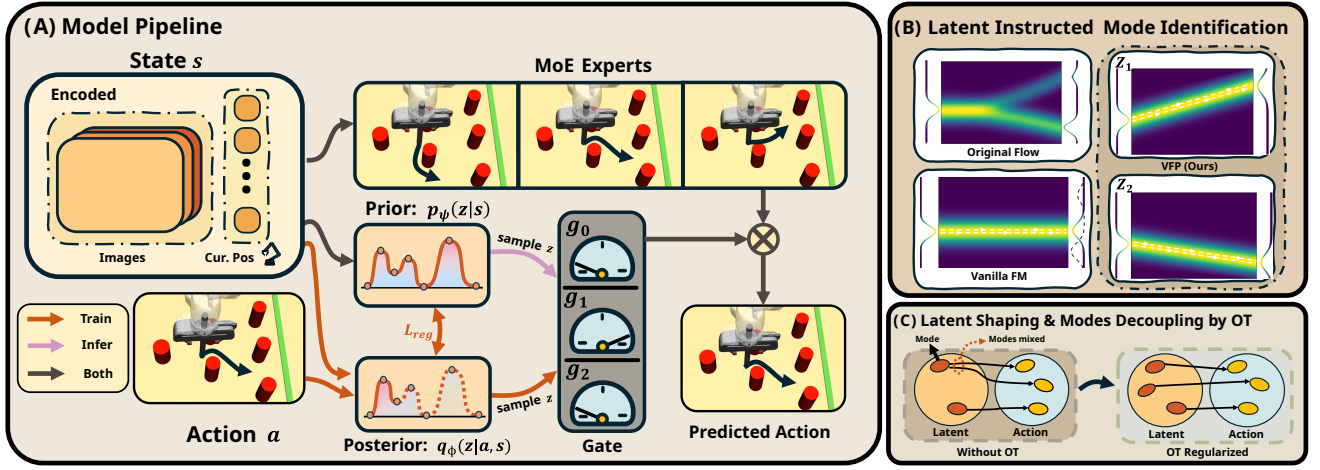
(A) Model Pipeline

State $s$

Encoded

Images

Cur. Pos

MoE Experts

Prior: $p_\psi(z|s)$

sample $z$

$g_0$

$g_1$

$g_2$

$L_{reg}$

Posterior: $q_\phi(z|a,s)$

sample $z$

Gate

Predicted Action

Train

Infer

Both

Action $a$

(B) Latent Instructed Mode Identification

Original Flow

Vanilla FM

$z_1$

VFP (Ours)

$z_2$

(C) Latent Shaping & Modes Decoupling by OT

Mode

Modes mixed

Latent

Action

Without OT

Latent

Action

OT Regularized